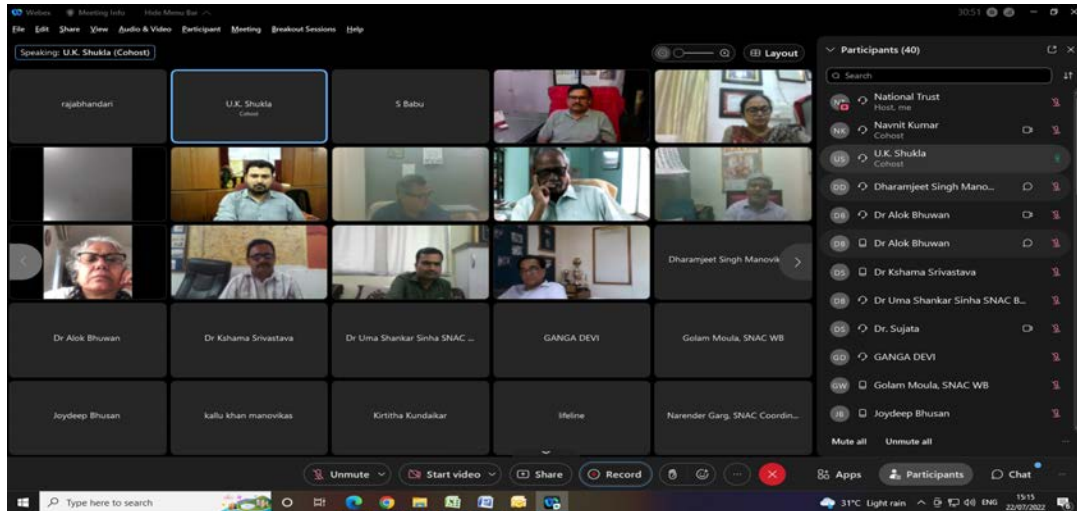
Webex Meeting Info Hide Menu Bar
File Edit Share View Audio & Video Participant Meeting Breakout Sessions Help
30:51
Speaking: U.K. Shukla (Cohost)
Layout
rajabhandari
U.K. Shukla
Cohost
S Babu
Dharamjeet Singh Manovik
Dr Alok Bhuwan
Dr Kshama Srivastava
Dr Uma Shankar Sinha SNAC ...
GANGA DEVI
Golam Moula, SNAC WB
Joydeep Bhusan
kallu khan manovikas
Kirtitha Kundaikar
lifeline
Narender Garg, SNAC Coordin...
Participants (40)
Search
NT National Trust
Host, me
NK Navnit Kumar
Cohost
US U.K. Shukla
Cohost
DD Dharamjeet Singh Mano...
DB Dr Alok Bhuwan
DB Dr Alok Bhuwan
DS Dr Kshama Srivastava
DB Dr Uma Shankar Sinha SNAC B...
DS Dr. Sujata
GD GANGA DEVI
GW Golam Moula, SNAC WB
JB Joydeep Bhusan
Mute all Unmute all
Unmute Start video Share Record Apps Participants Chat
Type here to search
31°C Light rain ENG 15:15 22/07/2022